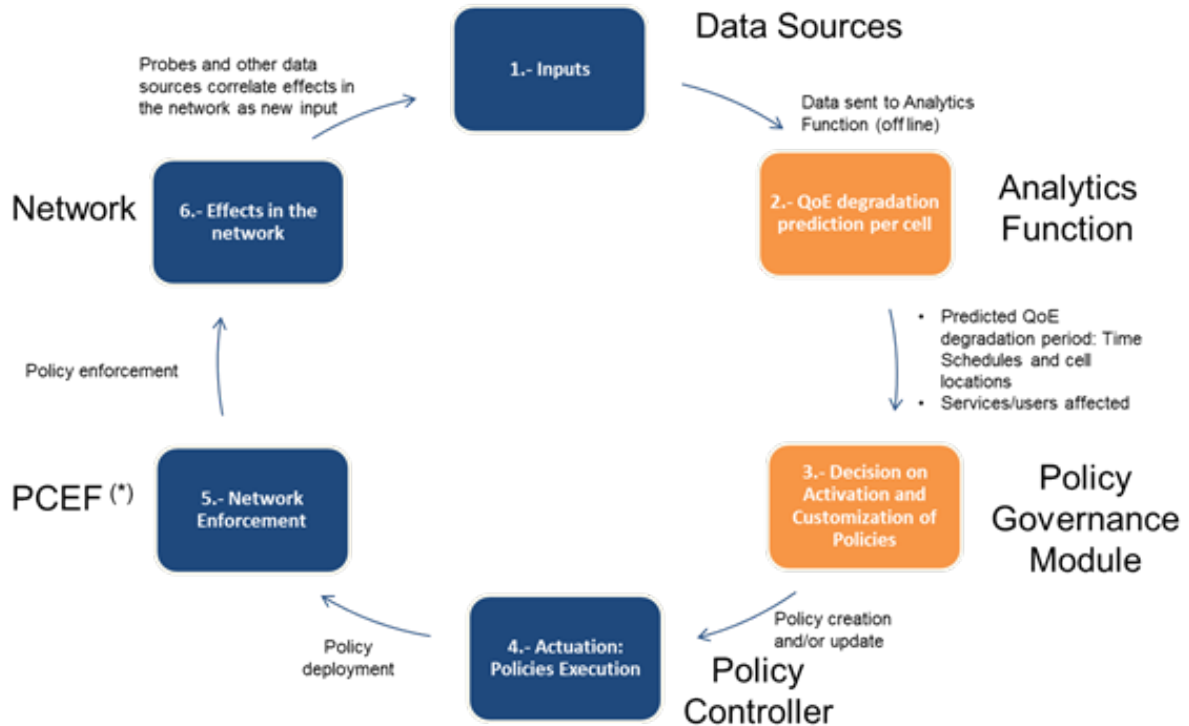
Data Sources

1.- Inputs

Probes and other data sources correlate effects in the network as new input

Data sent to Analytics Function (off line)

Analytics Function

2.- QoE degradation prediction per cell

• Predicted QoE degradation period: Time Schedules and cell locations
• Services/users affected

3.- Decision on Activation and Customization of Policies

Policy Governance Module

Policy creation and/or update

4.- Actuation: Policies Execution

Policy Controller

Policy deployment

5.- Network Enforcement

PCEF (*)

Policy enforcement

6.- Effects in the network

Network